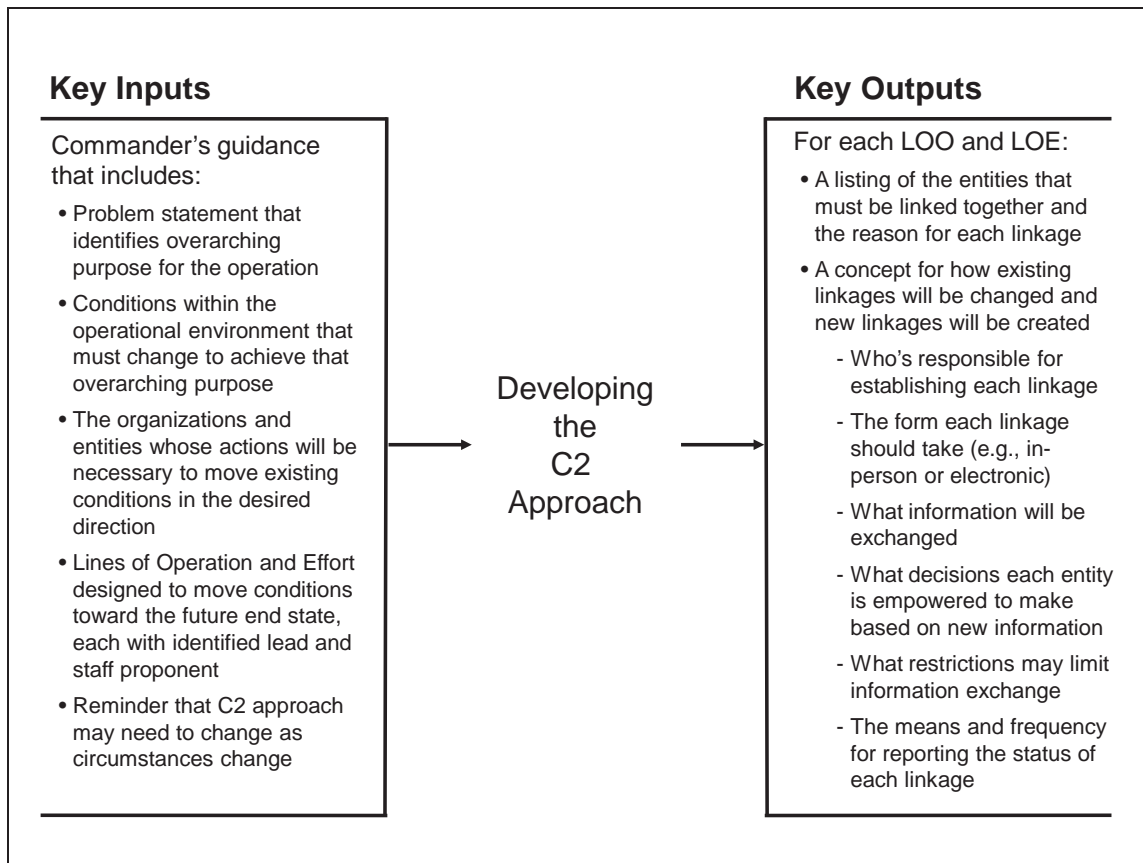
Key Inputs

Commander's guidance that includes:

• Problem statement that identifies overarching purpose for the operation

• Conditions within the operational environment that must change to achieve that overarching purpose

• The organizations and entities whose actions will be necessary to move existing conditions in the desired direction

• Lines of Operation and Effort designed to move conditions toward the future end state, each with identified lead and staff proponent

• Reminder that C2 approach may need to change as circumstances change

Developing the C2 Approach

Key Outputs

For each LOO and LOE:

• A listing of the entities that must be linked together and the reason for each linkage

• A concept for how existing linkages will be changed and new linkages will be created

- Who's responsible for establishing each linkage

- The form each linkage should take (e.g., in-person or electronic)

- What information will be exchanged

- What decisions each entity is empowered to make based on new information

- What restrictions may limit information exchange

- The means and frequency for reporting the status of each linkage